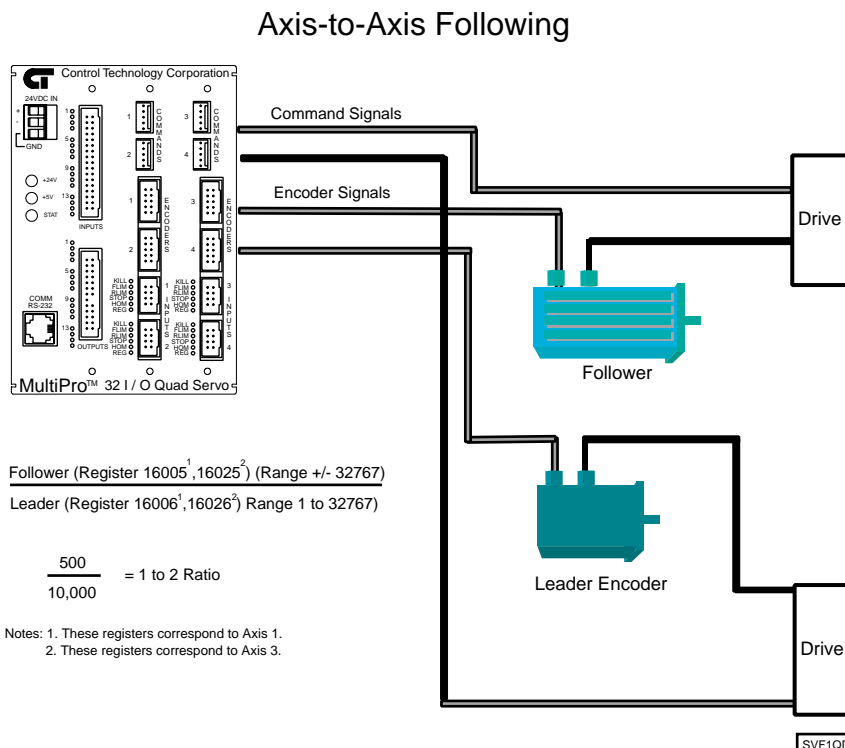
Axis-to-Axis Following

Control Technology Corporation

24VDC IN
+
-
GND

1
5
9
13
INPUTS

+24V
+5V
STAT

1
5
9
13
OUTPUTS

COMM
RS-232

1
2
COMMANDS

3
4
COMMANDS

1
2
ENCODERS

3
4
ENCODERS

KILL
FLIM
RLIM
STOP
HOM
REG
1
INPUTS
2

KILL
FLIM
RLIM
STOP
HOM
REG
3
INPUTS
4

MultiPro™ 32 I / O Quad Servo

Command Signals

Encoder Signals

Drive

Follower

Leader Encoder

Drive

Follower (Register $16005^1$,$16025^2$) (Range +/- 32767)

Leader (Register $16006^1$,$16026^2$) Range 1 to 32767)

$\frac{500}{10,000}$ = 1 to 2 Ratio

Notes: 1. These registers correspond to Axis 1.
2. These registers correspond to Axis 3.

SVE1QD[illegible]